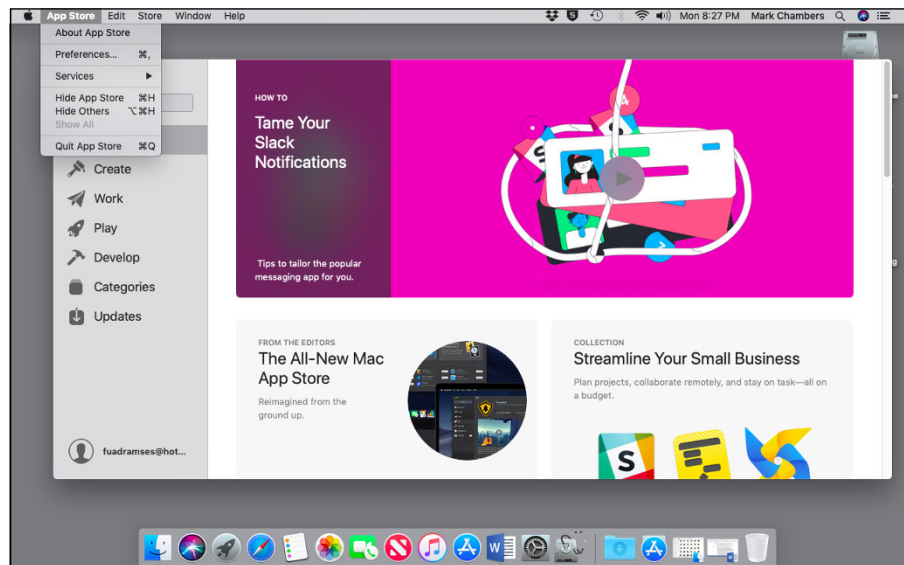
App Store Edit Store Window Help

Mon 8:27 PM Mark Chambers

About App Store
Preferences... ⌘,
Services
Hide App Store ⌘H
Hide Others ⌥⌘H
Show All
Quit App Store ⌘Q

Create
Work
Play
Develop
Categories
Updates

fuadramses@hot...

HOW TO
Tame Your Slack Notifications
Tips to tailor the popular messaging app for you.

FROM THE EDITORS
The All-New Mac App Store
Reimagined from the ground up.

COLLECTION
Streamline Your Small Business
Plan projects, collaborate remotely, and stay on task—all on a budget.